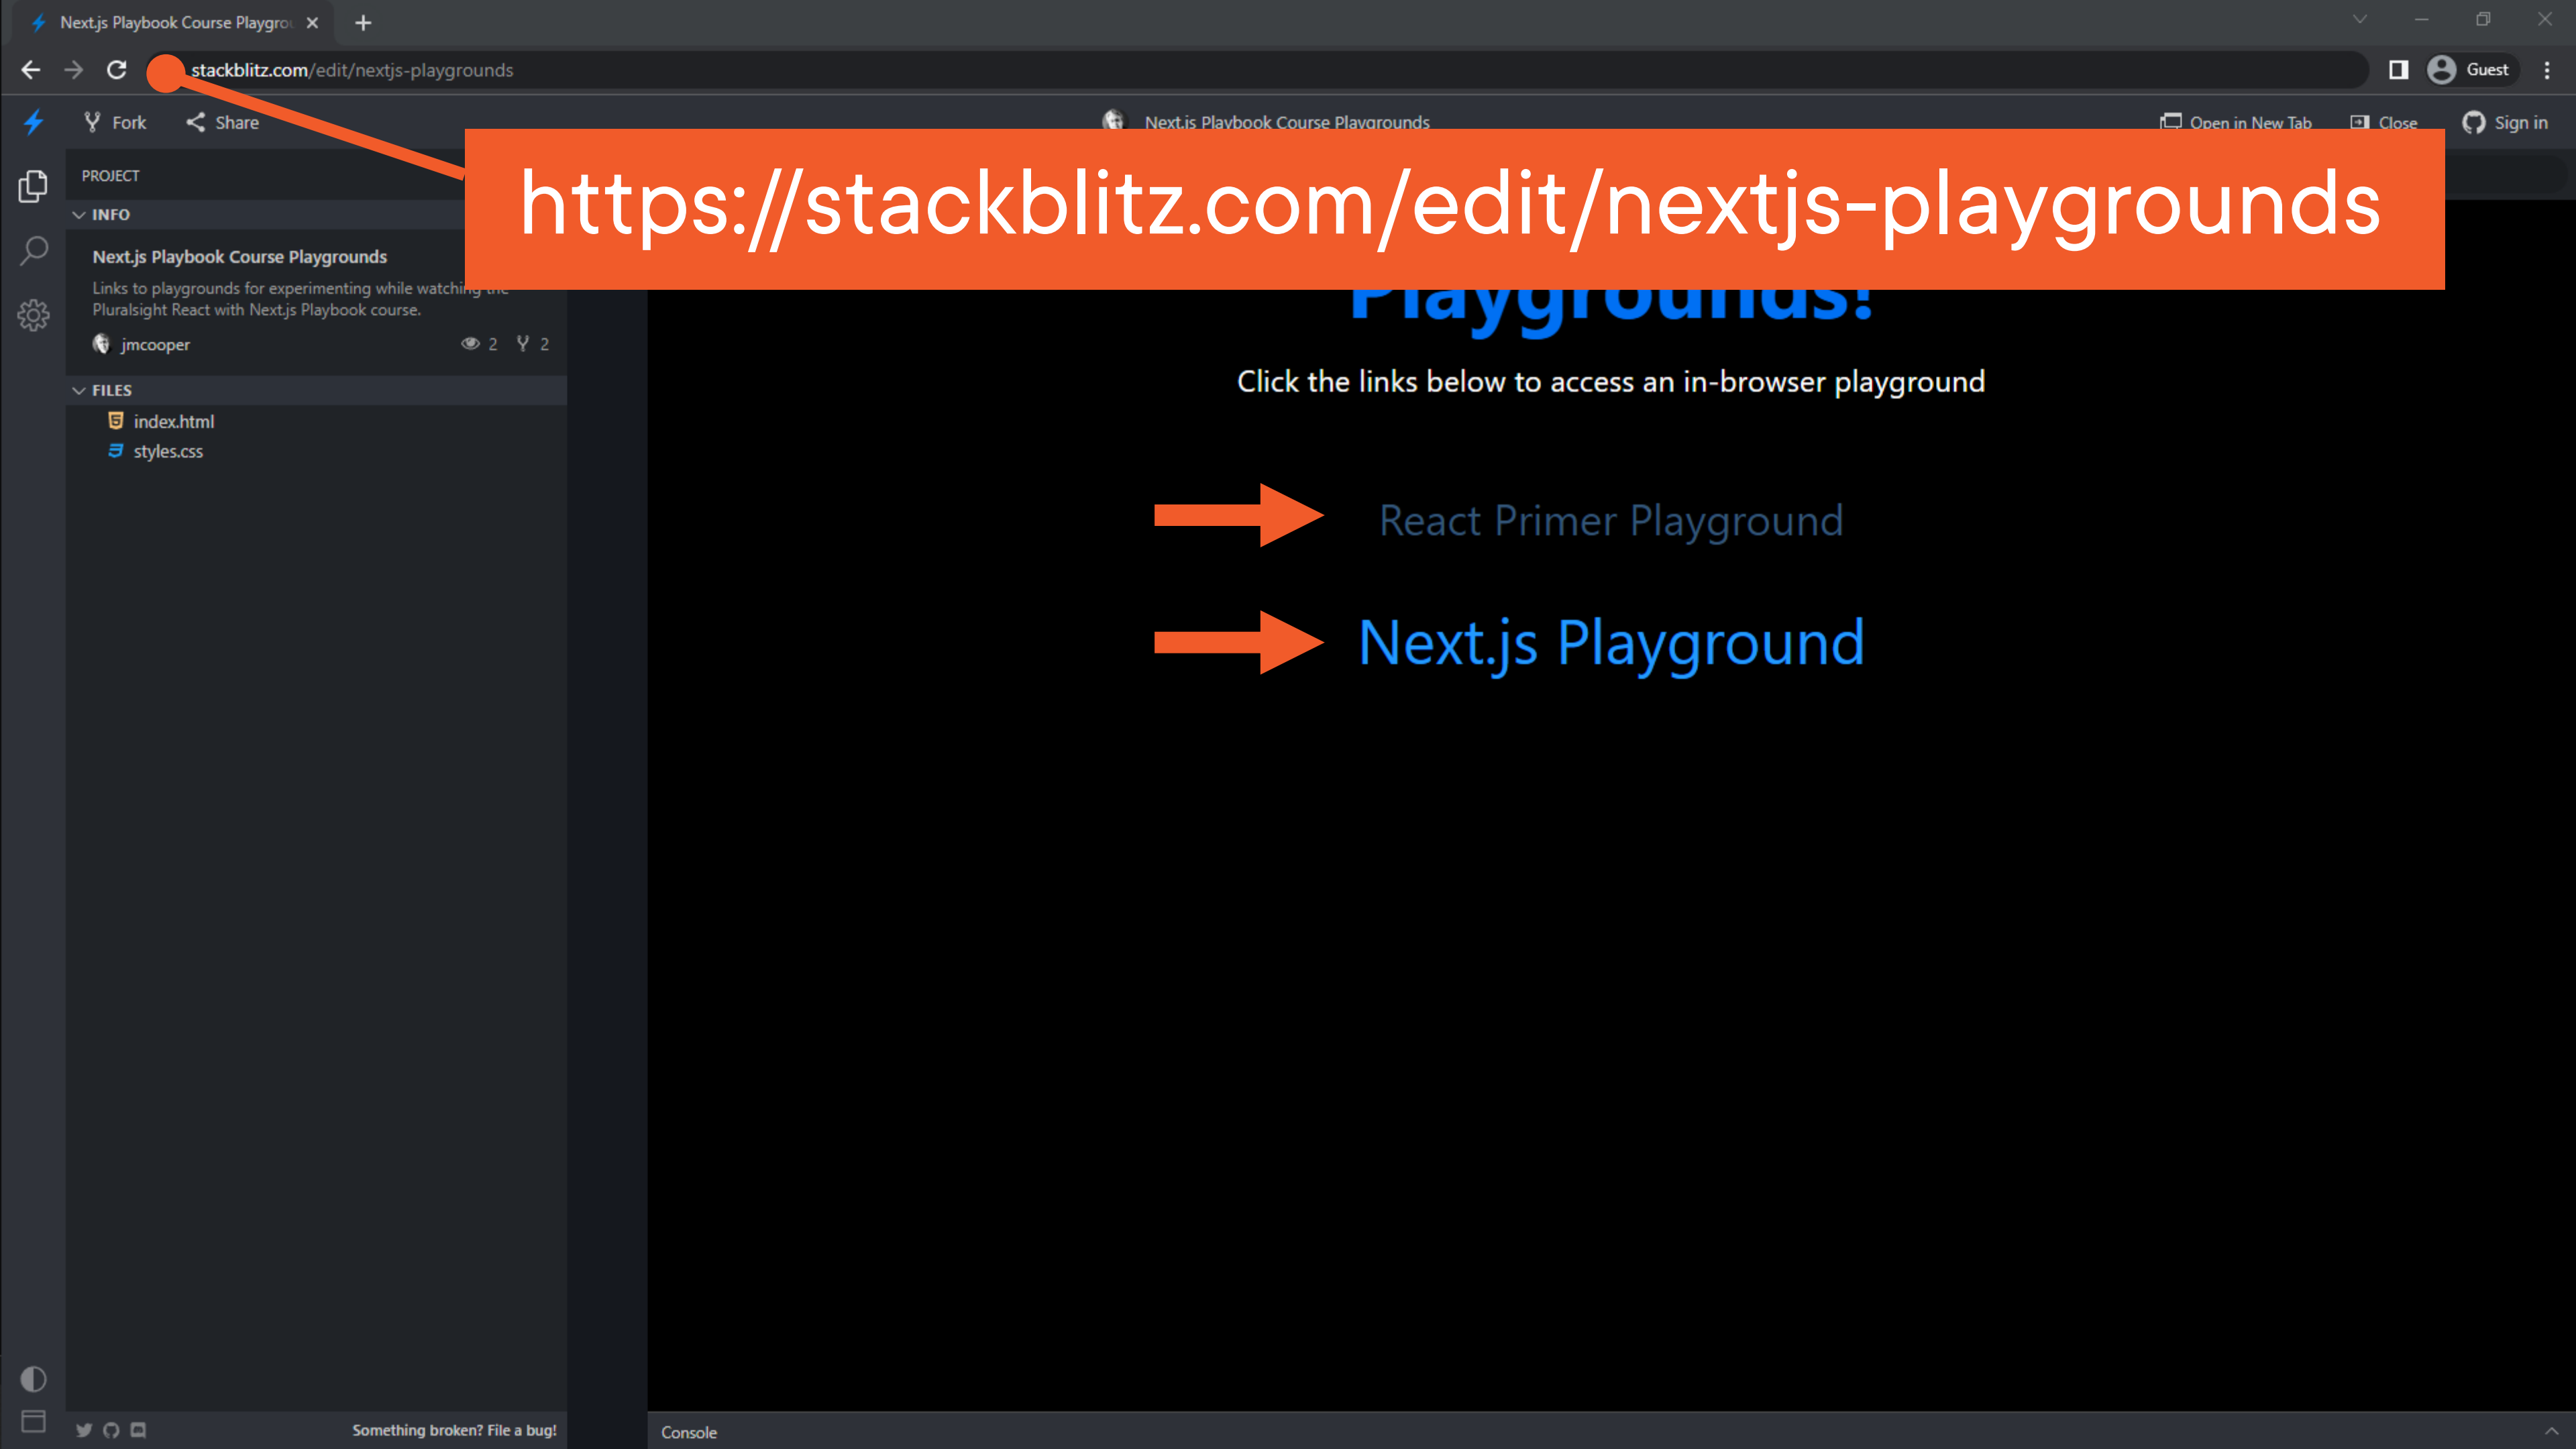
Next.js Playbook Course Playgro

stackblitz.com/edit/nextjs-playgrounds

Guest

Fork Share

Next.js Playbook Course Playgrounds

Open in New Tab Close Sign in

https://stackblitz.com/edit/nextjs-playgrounds

PROJECT

INFO

Next.js Playbook Course Playgrounds

Links to playgrounds for experimenting while watching the Pluralsight React with Next.js Playbook course.

jmcooper 2 2

FILES

index.html

styles.css

Playgrounds!

Click the links below to access an in-browser playground

React Primer Playground

Next.js Playground

Something broken? File a bug!

Console